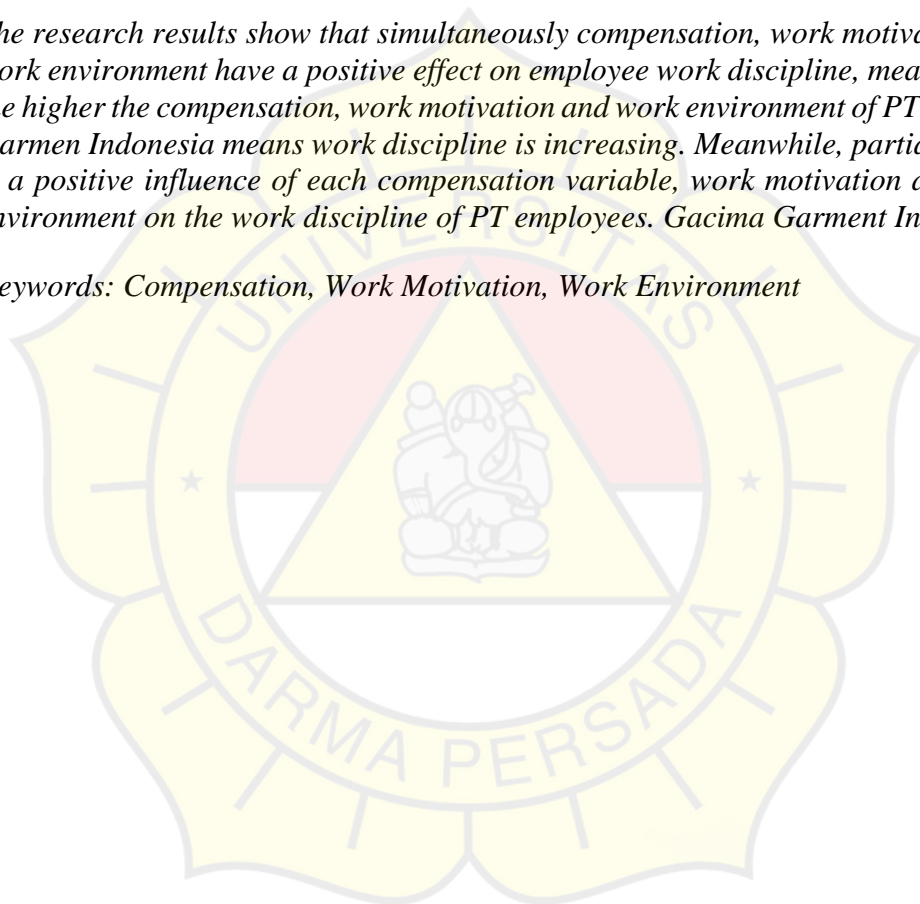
he research results show that simultaneously compensation, work motiva ork environment have a positive effect on employee work discipline, mea e higher the compensation, work motivation and work environment of PT armen Indonesia means work discipline is increasing. Meanwhile, partic a positive influence of each compensation variable, work motivation a vironment on the work discipline of PT employees. Gacima Garment In

eywords: Compensation, Work Motivation, Work Environment

UNIVERSITAS DARMA PERSADA